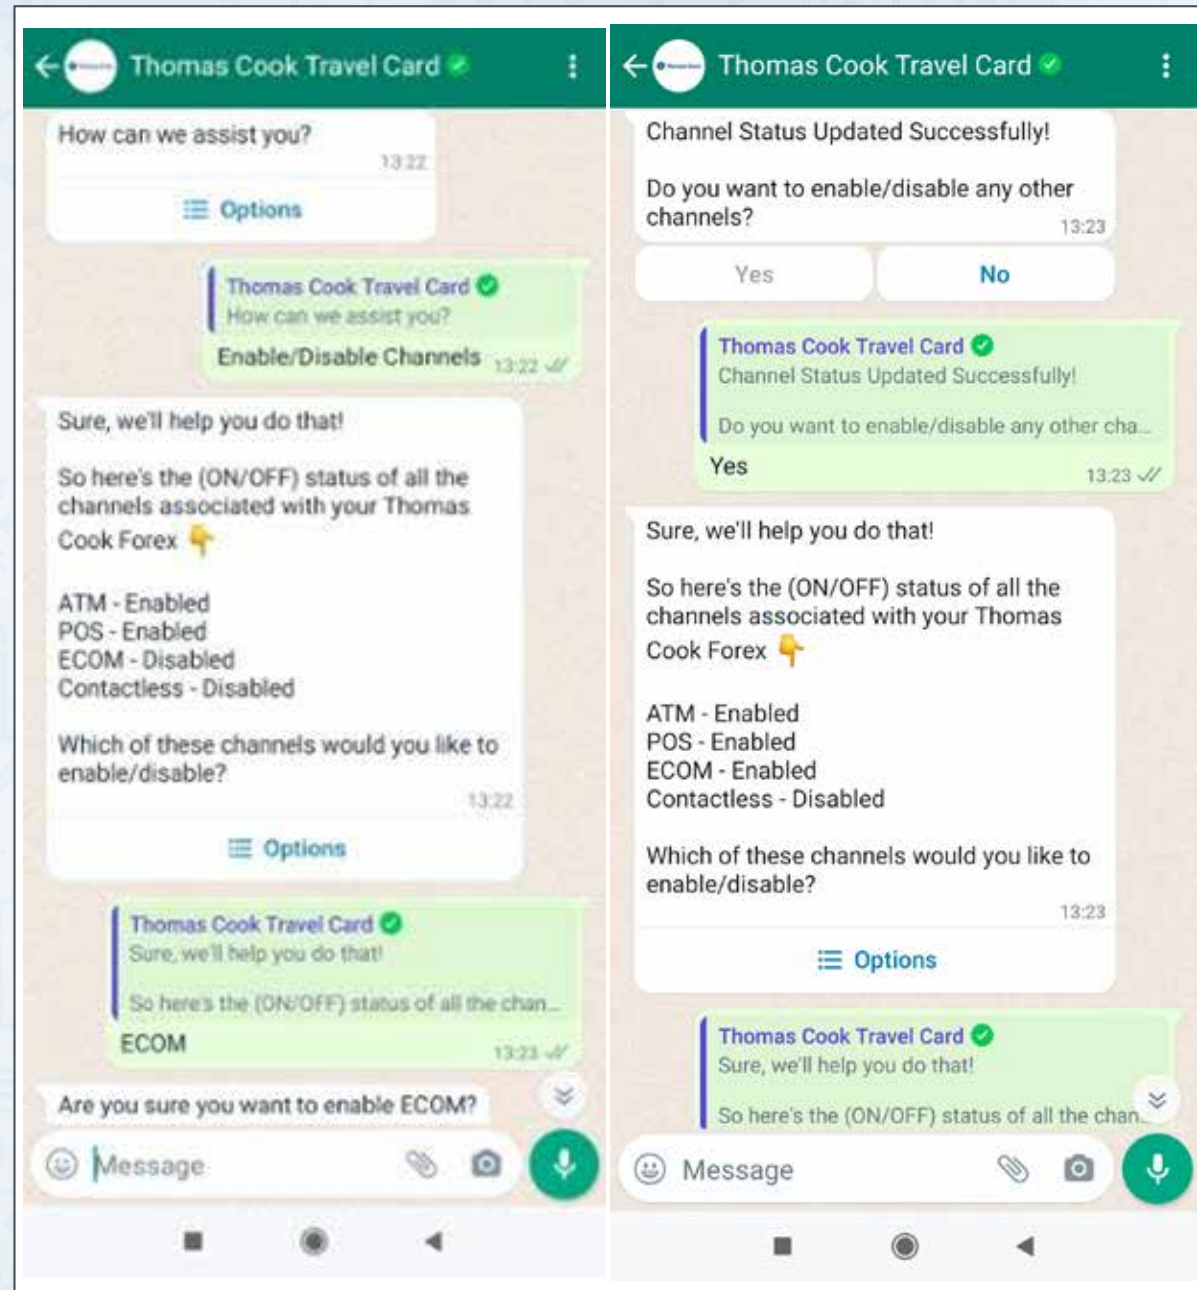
Thomas Cook Travel Card

How can we assist you?
13:22

Options

Thomas Cook Travel Card
How can we assist you?
Enable/Disable Channels 13:22

Sure, we'll help you do that!

So here's the (ON/OFF) status of all the channels associated with your Thomas Cook Forex 👇

ATM - Enabled
POS - Enabled
ECOM - Disabled
Contactless - Disabled

Which of these channels would you like to enable/disable?
13:22

Options

Thomas Cook Travel Card
Sure, we'll help you do that!
So here's the (ON/OFF) status of all the chan...
ECOM 13:23

Are you sure you want to enable ECOM?

Message

Thomas Cook Travel Card

Channel Status Updated Successfully!

Do you want to enable/disable any other channels?
13:23

Yes
No

Thomas Cook Travel Card
Channel Status Updated Successfully!
Do you want to enable/disable any other cha...
Yes 13:23

Sure, we'll help you do that!

So here's the (ON/OFF) status of all the channels associated with your Thomas Cook Forex 👇

ATM - Enabled
POS - Enabled
ECOM - Enabled
Contactless - Disabled

Which of these channels would you like to enable/disable?
13:23

Options

Thomas Cook Travel Card
Sure, we'll help you do that!
So here's the (ON/OFF) status of all the chan...

Message